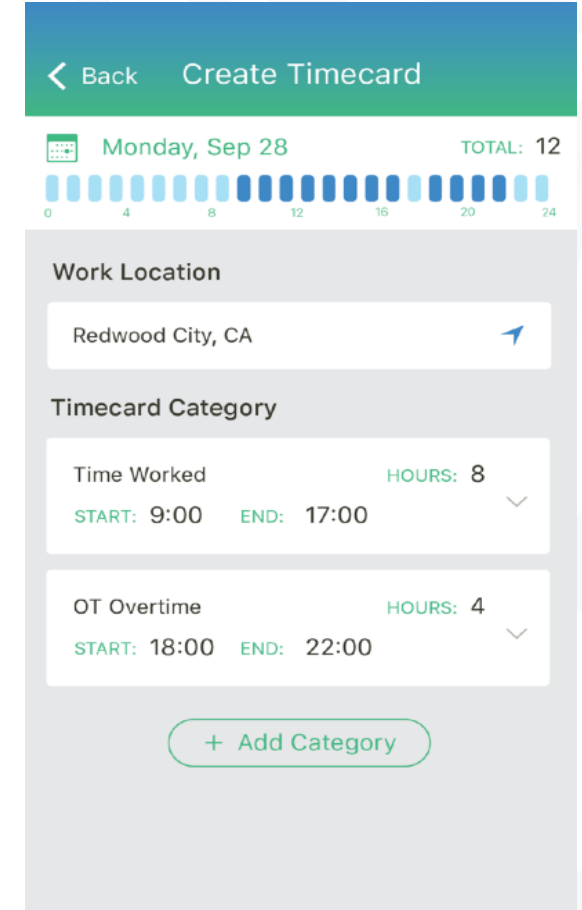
< Back Create Timecard

Monday, Sep 28 TOTAL: 12

0 4 8 12 16 20 24

Work Location

Redwood City, CA

Timecard Category

Time Worked HOURS: 8
START: 9:00 END: 17:00

OT Overtime HOURS: 4
START: 18:00 END: 22:00

+ Add Category